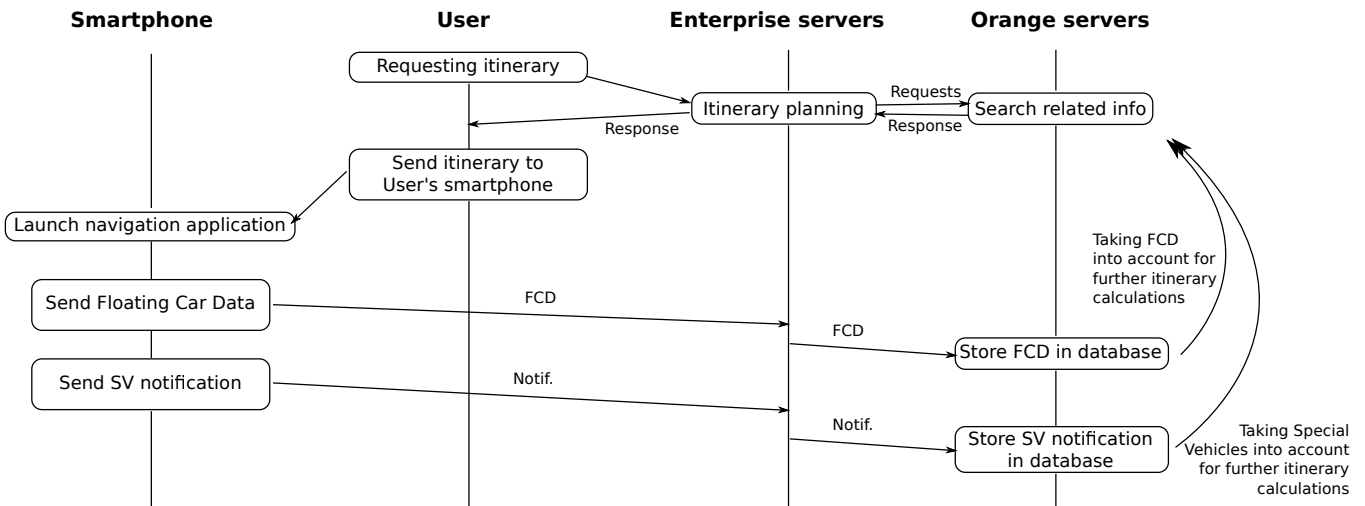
Smartphone

User

Enterprise servers

Orange servers

Requesting itinerary

Itinerary planning

Requests

Search related info

Response

Response

Send itinerary to User's smartphone

Launch navigation application

Taking FCD into account for further itinerary calculations

Send Floating Car Data

FCD

FCD

Store FCD in database

Send SV notification

Notif.

Notif.

Store SV notification in database

Taking Special Vehicles into account for further itinerary calculations